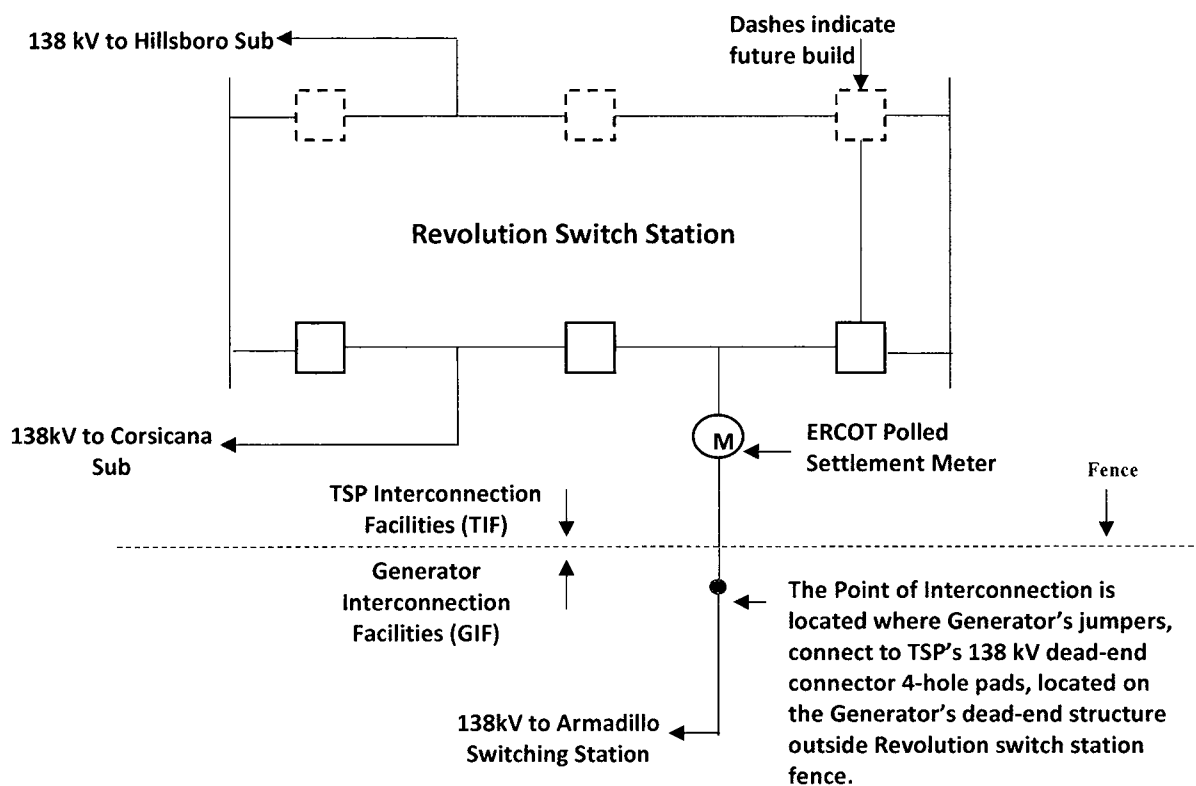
138 kV to Hillsboro Sub

Dashes indicate future build

Revolution Switch Station

M

138kV to Corsicana Sub

ERCOT Polled Settlement Meter

Fence

TSP Interconnection Facilities (TIF)

Generator Interconnection Facilities (GIF)

The Point of Interconnection is located where Generator's jumpers, connect to TSP's 138 kV dead-end connector 4-hole pads, located on the Generator's dead-end structure outside Revolution switch station fence.

138kV to Armadillo Switching Station